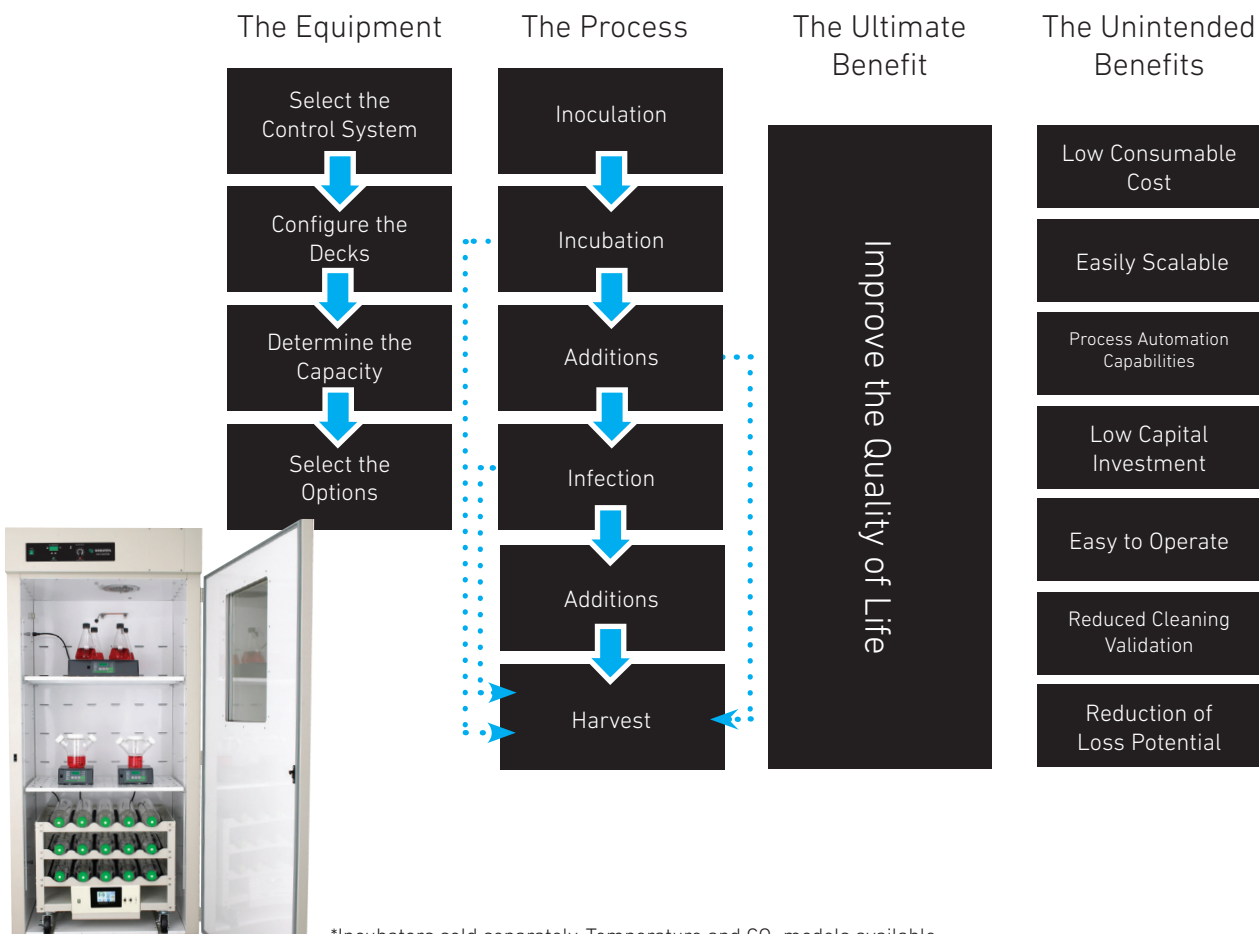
The Equipment

Select the Control System

Configure the Decks

Determine the Capacity

Select the Options

The Process

Inoculation

Incubation

Additions

Infection

Additions

Harvest

The Ultimate Benefit

Improve the Quality of Life

The Unintended Benefits

Low Consumable Cost

Easily Scalable

Process Automation Capabilities

Low Capital Investment

Easy to Operate

Reduced Cleaning Validation

Reduction of Loss Potential

*Incubators sold separately. Temperature and $CO_2$ models available.